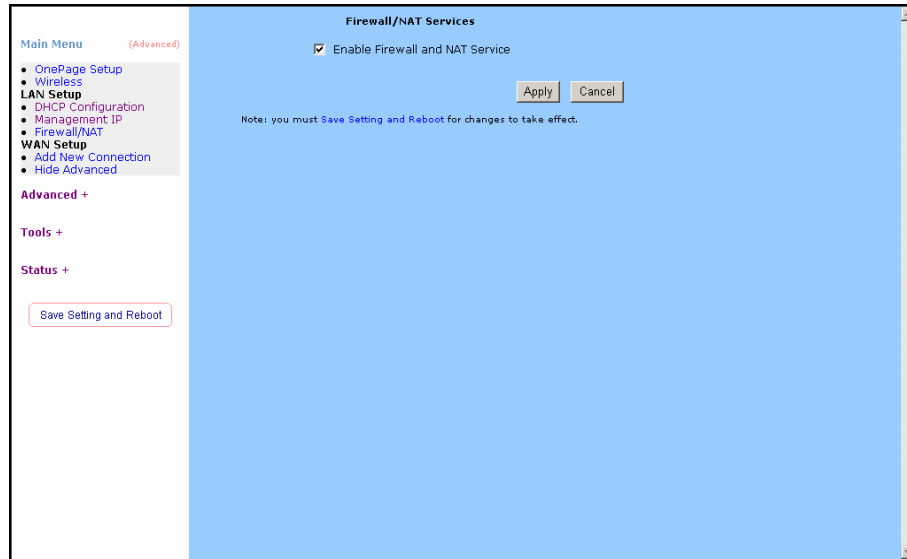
Main Menu (Advanced)

• OnePage Setup
• Wireless
LAN Setup
• DHCP Configuration
• Management IP
• Firewall/NAT
WAN Setup
• Add New Connection
• Hide Advanced

Advanced +

Tools +

Status +

Save Setting and Reboot

Firewall/NAT Services

☑ Enable Firewall and NAT Service

Apply Cancel

Note: you must Save Setting and Reboot for changes to take effect.